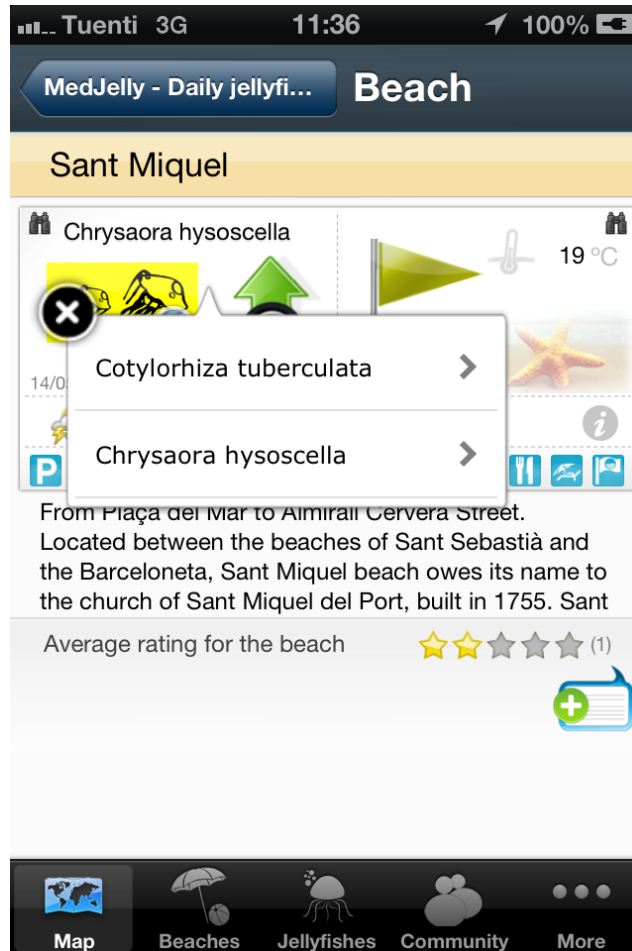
Tuenti 3G 11:36 100%

MedJelly - Daily jellyfi… Beach

Sant Miquel

Chrysaora hysoscella

19 °C

14/0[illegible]

Cotylorhiza tuberculata

Chrysaora hysoscella

P

From Plaça del Mar to Almirall Cervera Street. Located between the beaches of Sant Sebastià and the Barceloneta, Sant Miquel beach owes its name to the church of Sant Miquel del Port, built in 1755. Sant

Average rating for the beach (1)

Map Beaches Jellyfishes Community More